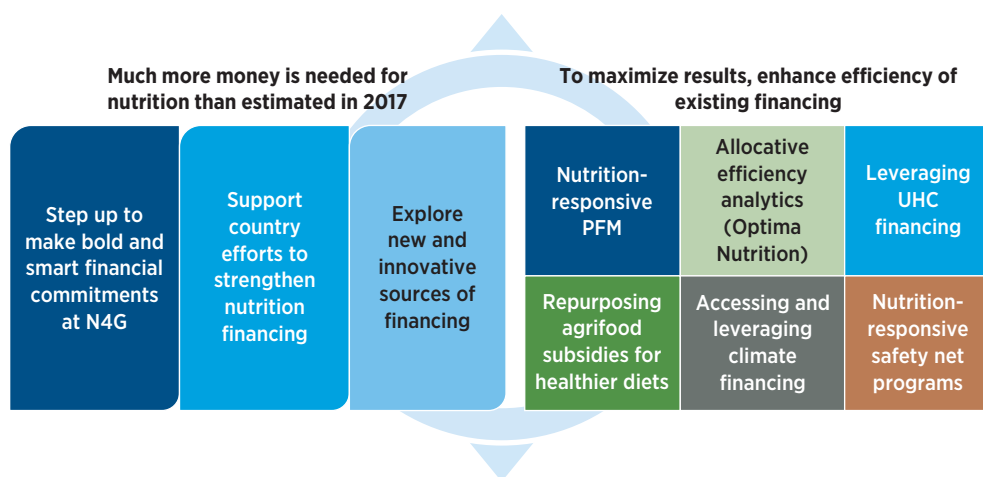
Much more money is needed for nutrition than estimated in 2017

Step up to make bold and smart financial commitments at N4G

Support country efforts to strengthen nutrition financing

Explore new and innovative sources of financing

To maximize results, enhance efficiency of existing financing

Nutrition-responsive PFM

Allocative efficiency analytics (Optima Nutrition)

Leveraging UHC financing

Repurposing agrifood subsidies for healthier diets

Accessing and leveraging climate financing

Nutrition-responsive safety net programs